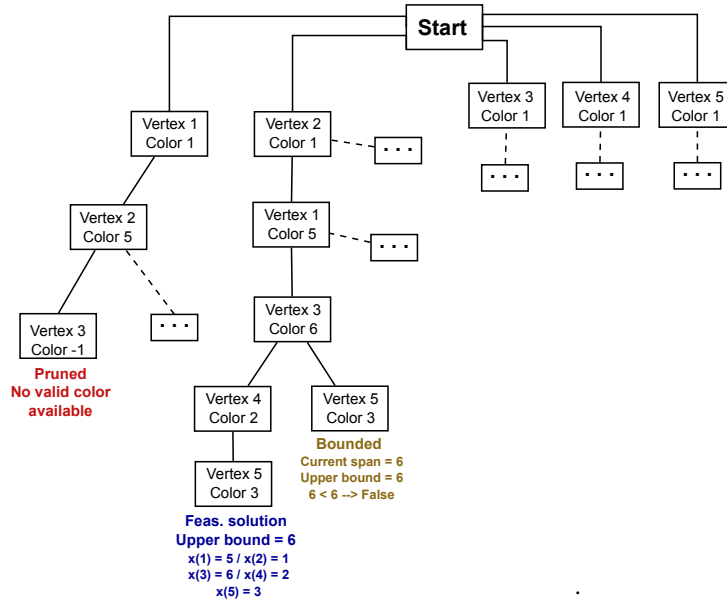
Start

Vertex 1
Color 1

Vertex 2
Color 1

. . .

Vertex 3
Color 1

Vertex 4
Color 1

Vertex 5
Color 1

. . .

. . .

. . .

Vertex 2
Color 5

Vertex 1
Color 5

. . .

Vertex 3
Color -1

. . .

Vertex 3
Color 6

Pruned
No valid color available

Vertex 4
Color 2

Vertex 5
Color 3

Bounded
Current span = 6
Upper bound = 6
6 < 6 --> False

Vertex 5
Color 3

Feas. solution
Upper bound = 6
x(1) = 5 / x(2) = 1
x(3) = 6 / x(4) = 2
x(5) = 3